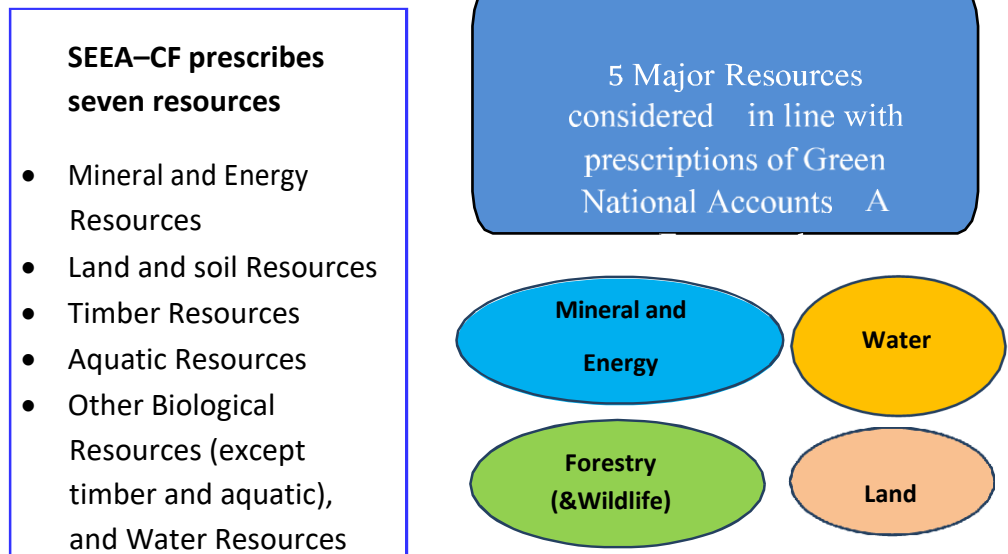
**SEEA–CF prescribes seven resources**

- Mineral and Energy Resources
- Land and soil Resources
- Timber Resources
- Aquatic Resources
- Other Biological Resources (except timber and aquatic), and Water Resources

5 Major Resources considered in line with prescriptions of Green National Accounts A

Mineral and Energy

Water

Forestry (&Wildlife)

Land